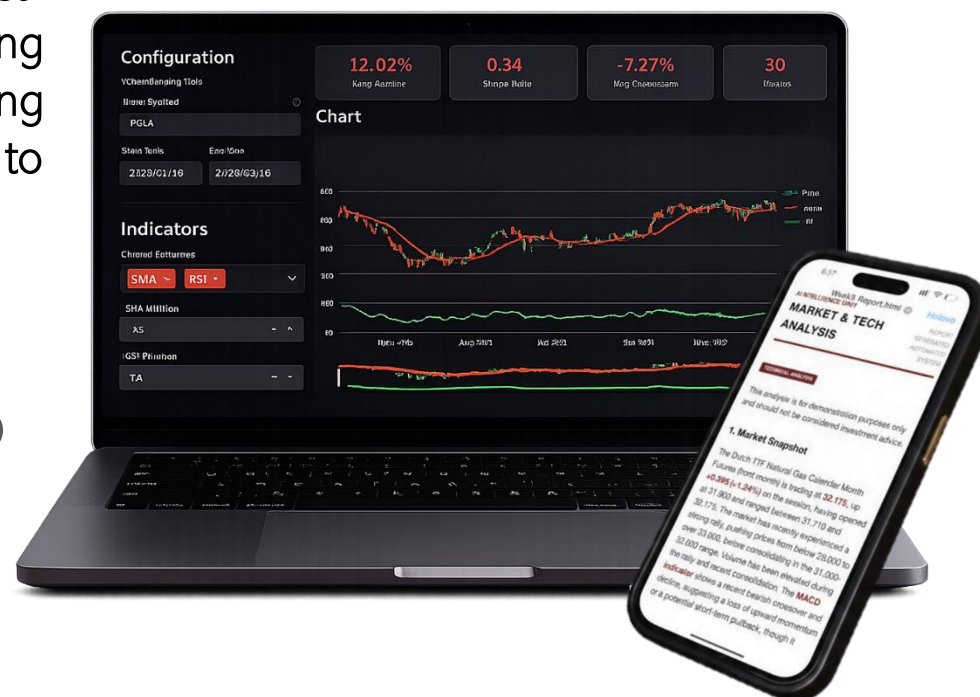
ng
ng
to

Configuration
YChemBanging 1lols
Ilrane Syolted
PGLA
Stain Tenis
2/829/01/16
Eno/Goa
2//28/63/16

Indicators
Chrored Eotturres
SMA
RSI
SHA Mlillion
XS
GS1 Pimnon
TA

12.02%
Kang Aamline
0.34
Stinpe Bdite
-7.27%
Mag Cneoseearm
30
Ilfaxins

Chart
600
600
960
960
960
E0
Prine
Ilonin
ril
Ilpds 4Mb
Aup 9401
Ak 2021
Sea 2021
Ma 2027

6:57
Week3_Report.html
AI INTELLIGENCE UNIT
MARKET & TECH ANALYSIS
REPORT GENERATED AUTOMATED SYSTEM
TECHNICAL ANALYSIS
This analysis is for demonstration purposes only and should not be considered investment advice.

1. Market Snapshot
The Dutch TTF Natural Gas Calendar Month Futures (front month) is trading at 32.175, up +0.395 (+1.24%) on the session, having opened at 31.900 and ranged between 31.710 and 32.175. The market has recently experienced a strong rally, pushing prices from below 28,000 to over 33,000, below consolidating in the 31,000-32,000 range. Volume has been elevated during the rally and recent consolidation. The MACD indicator shows a recent bearish crossover and decline, suggesting a loss of upward momentum or a potential short-term pullback, though it